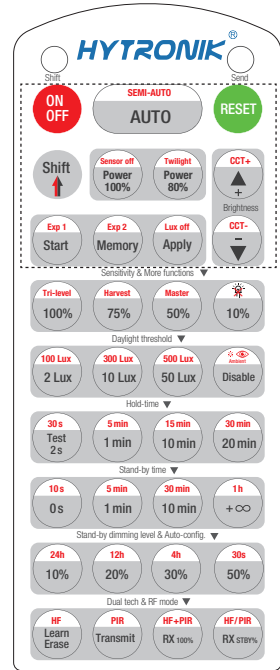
HYTRONIK®

Shift
Send

ON
OFF

SEMI-AUTO
AUTO

RESET

Shift

Sensor off
Power
100%

Twilight
Power
80%

CCT+
+
Brightness
CCT-
-

Exp 1
Start

Exp 2
Memory

Lux off
Apply

Sensitivity & More functions ▼

Tri-level
100%

Harvest
75%

Master
50%

10%

Daylight threshold ▼

100 Lux
2 Lux

300 Lux
10 Lux

500 Lux
50 Lux

Ambient
Disable

Hold-time ▼

30 s
Test
2s

5 min
1 min

15 min
10 min

30 min
20 min

Stand-by time ▼

10 s
0s

5 min
1 min

30 min
10 min

1 h
+∞

Stand-by dimming level & Auto-config. ▼

24h
10%

12h
20%

4h
30%

30s
50%

Dual tech & RF mode ▼

HF
Learn
Erase

PIR
Transmit

HF+PIR
RX 100%

HF/PIR
RX STBY%